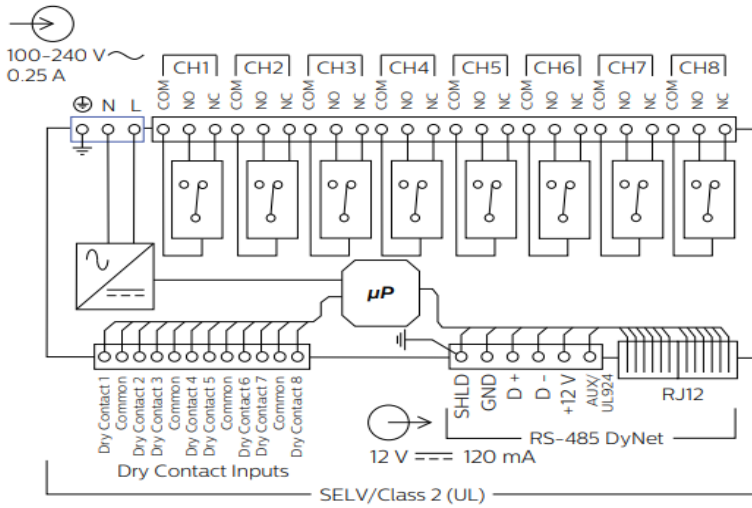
100-240 V∼
0.25 A

N L

CH1 CH2 CH3 CH4 CH5 CH6 CH7 CH8

COM NO NC COM NO NC COM NO NC COM NO NC COM NO NC COM NO NC COM NO NC COM NO NC

μP

Dry Contact 1
Common
Dry Contact 2
Dry Contact 3
Common
Dry Contact 4
Dry Contact 5
Common
Dry Contact 6
Dry Contact 7
Common
Dry Contact 8

Dry Contact Inputs

SHLD
GND
D +
D -
+12 V
AUX/UL924

RJ12

RS-485 DyNet

12 V ═══ 120 mA

SELV/Class 2 (UL)